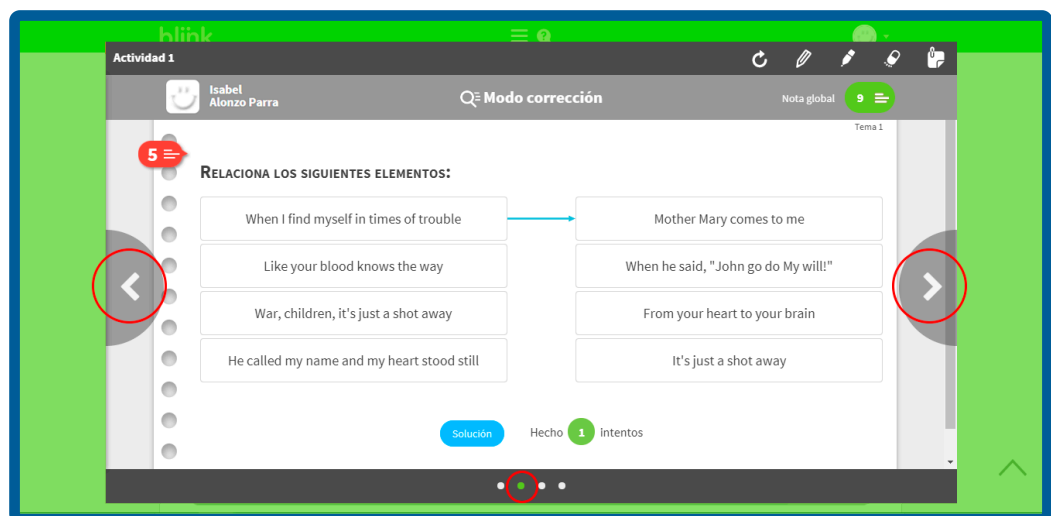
blink

Actividad 1

Isabel
Alonzo Parra

Modo corrección

Nota global 9

Tema 1

5

Relaciona los siguientes elementos:

| | |
|---|---|
| When I find myself in times of trouble | Mother Mary comes to me |
| Like your blood knows the way | When he said, "John go do My will!" |
| War, children, it's just a shot away | From your heart to your brain |
| He called my name and my heart stood still | It's just a shot away |

Solución

Hecho 1 Intentos